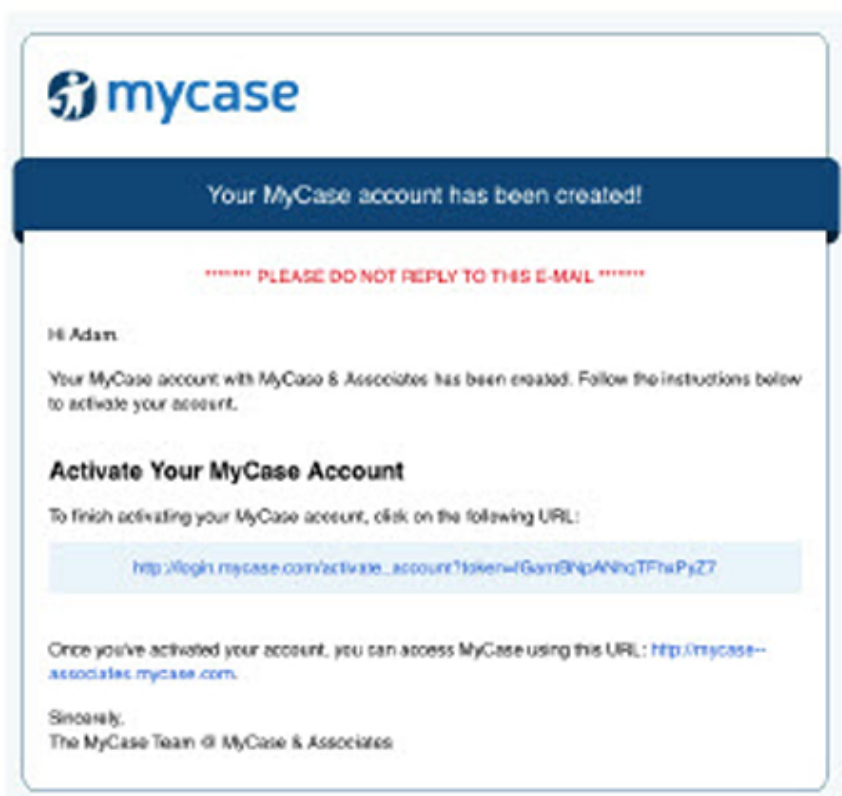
mycase

Your MyCase account has been created!

******* PLEASE DO NOT REPLY TO THIS E-MAIL *******

Hi Adam,

Your MyCase account with MyCase & Associates has been created. Follow the instructions below to activate your account.

Activate Your MyCase Account

To finish activating your MyCase account, click on the following URL:

http://login.mycase.com/activate_account?token=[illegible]

Once you've activated your account, you can access MyCase using this URL: http://mycase-associates.mycase.com.

Sincerely,
The MyCase Team @ MyCase & Associates